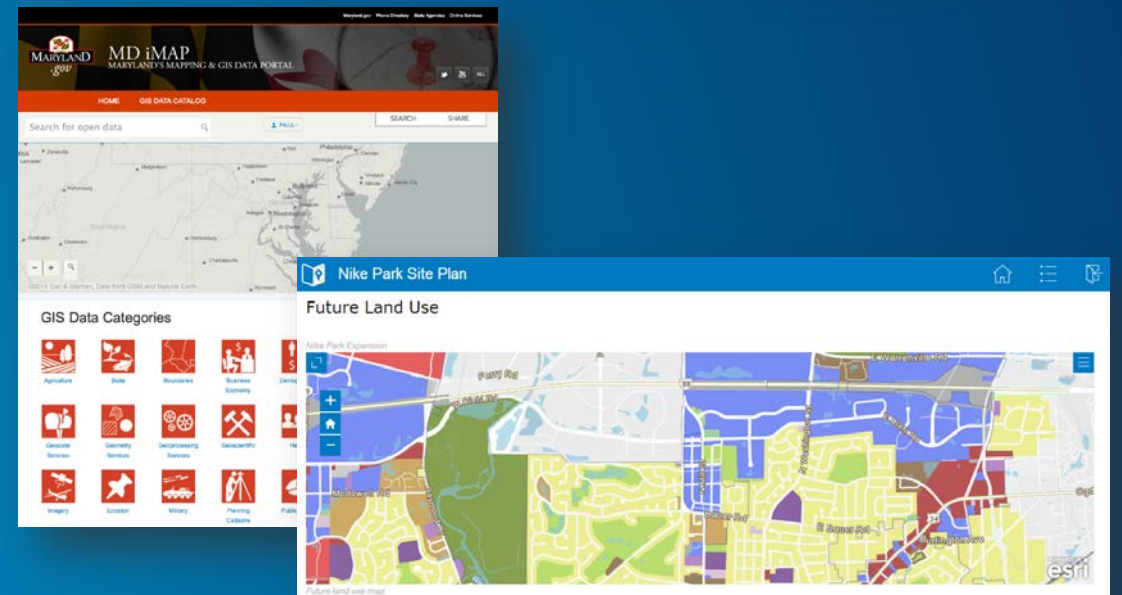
Maryland.gov Phone Directory State Agencies Online Services

MARYLAND .gov

MD iMAP
MARYLAND'S MAPPING & GIS DATA PORTAL

HOME GIS DATA CATALOG

Search for open data

PAUL

SEARCH SHARE

GIS Data Categories

Agriculture Biota Boundaries Business Economy

Geocode Services Geometry Services Geoprocessing Services Geoscientific

Imagery Location Military Planning Cadastre

Nike Park Site Plan

Future Land Use

Nike Park Expansion

Ferry Rd

esri

Future land use map